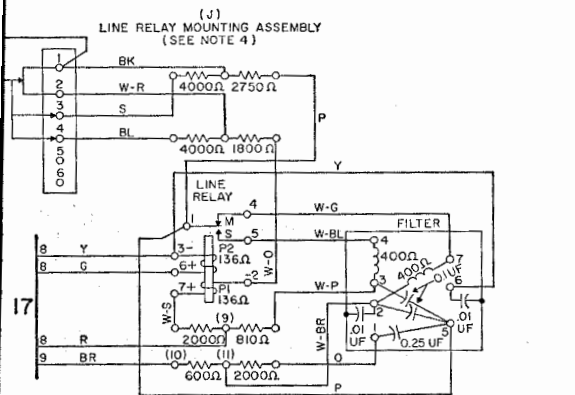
(J)
LINE RELAY MOUNTING ASSEMBLY
(SEE NOTE 4)

1
2
3
4
5
6

BK
W-R
S
BL

4000Ω 2750Ω
4000Ω 1800Ω

P
Y

LINE RELAY
1
M
4
S
5
3-
6+
7+
P2
136Ω
P1
136Ω
-2
W-O
W-S
(9)
2000Ω 810Ω

W-G
W-BL
W-P
W-BR

FILTER
4
400Ω
3
400Ω
.01UF
7
6
2
1
5
.01 UF
.01 UF
0.25 UF

17
8 Y
8 G
8 R
9 BR

(10) (11)
600Ω 2000Ω
O
P